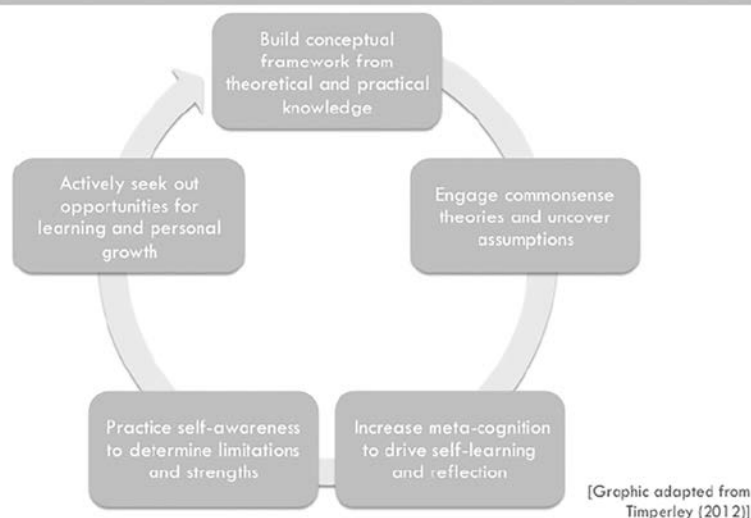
Build conceptual framework from theoretical and practical knowledge

Engage commonsense theories and uncover assumptions

Increase meta-cognition to drive self-learning and reflection

Practice self-awareness to determine limitations and strengths

Actively seek out opportunities for learning and personal growth

[Graphic adapted from Timperley (2012)]